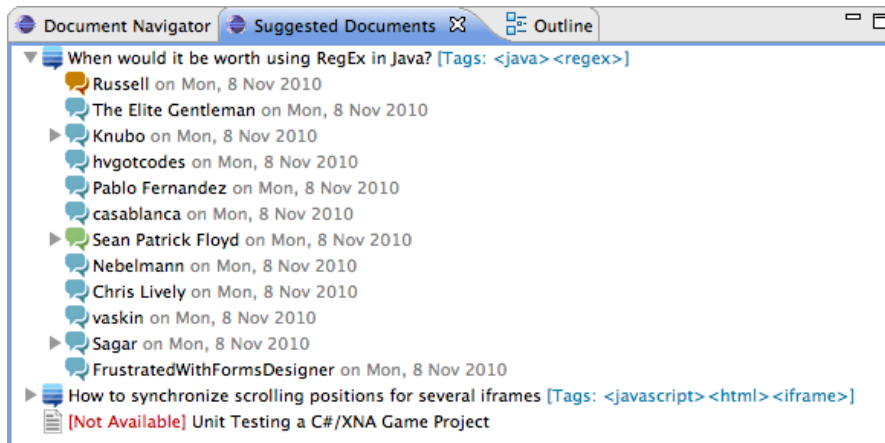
Document Navigator | Suggested Documents | Outline

When would it be worth using RegEx in Java? [Tags: <java><regex>]
Russell on Mon, 8 Nov 2010
The Elite Gentleman on Mon, 8 Nov 2010
Knubo on Mon, 8 Nov 2010
hvgotcodes on Mon, 8 Nov 2010
Pablo Fernandez on Mon, 8 Nov 2010
casablanca on Mon, 8 Nov 2010
Sean Patrick Floyd on Mon, 8 Nov 2010
Nebelmann on Mon, 8 Nov 2010
Chris Lively on Mon, 8 Nov 2010
vaskin on Mon, 8 Nov 2010
Sagar on Mon, 8 Nov 2010
FrustratedWithFormsDesigner on Mon, 8 Nov 2010
How to synchronize scrolling positions for several iframes [Tags: <javascript><html><iframe>]
[Not Available] Unit Testing a C#/XNA Game Project